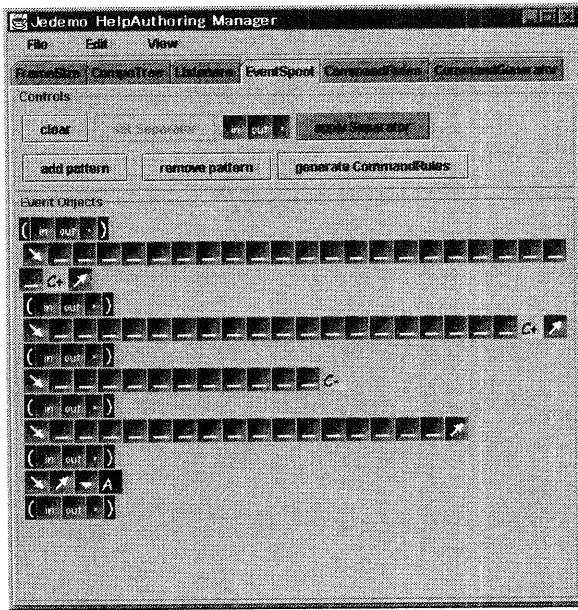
Jedemo HelpAuthoring Manager

File Edit View

FrameSize CompoTree Listeners EventSpool CommandRules CommandGenerator

Controls

clear set Separator in out apply Separator

add pattern remove pattern generate CommandRules

Event Objects

( in out )

C+

( in out )

C+

( in out )

C-

( in out )

( in out )

A

( in out )